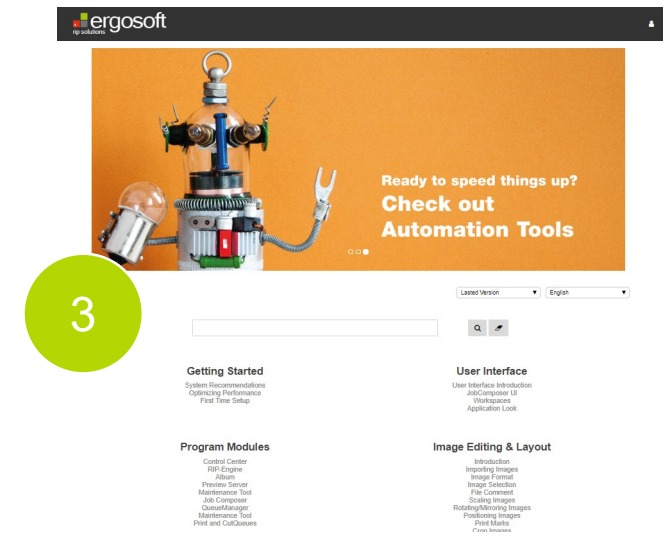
ergosoft
rip solutions

Ready to speed things up?
Check out
Automation Tools

3

Lasted Version ▼ English ▼

Getting Started
System Recommendations
Optimizing Performance
First Time Setup

User Interface
User Interface Introduction
JobComposer UI
Workspaces
Application Look

Program Modules
Control Center
RIP-Engine
Album
Preview Server
Maintenance Tool
Job Composer
QueueManager
Maintenance Tool
Print and CutQueues

Image Editing & Layout
Introduction
Importing Images
Image Format
Image Selection
File Comment
Scaling Images
Rotating/Mirroring Images
Positioning Images
Print Marks
Crop Images